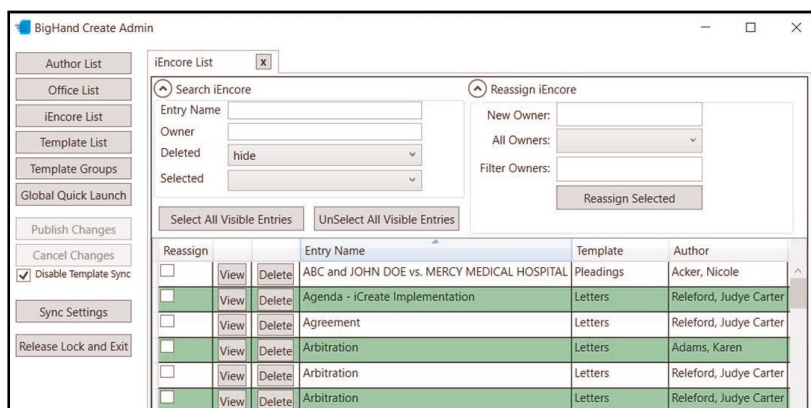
BigHand Create Admin

Author List
Office List
iEncore List
Template List
Template Groups
Global Quick Launch
Publish Changes
Cancel Changes
Disable Template Sync
Sync Settings
Release Lock and Exit

iEncore List x

Search iEncore
Entry Name
Owner
Deleted hide
Selected

Reassign iEncore
New Owner:
All Owners:
Filter Owners:
Reassign Selected

Select All Visible Entries
UnSelect All Visible Entries

| Reassign | | | Entry Name | Template | Author |
|---|---|---|---|---|---|
| | View | Delete | ABC and JOHN DOE vs. MERCY MEDICAL HOSPITAL | Pleadings | Acker, Nicole |
| | View | Delete | Agenda - iCreate Implementation | Letters | Releford, Judye Carter |
| | View | Delete | Agreement | Letters | Releford, Judye Carter |
| | View | Delete | Arbitration | Letters | Adams, Karen |
| | View | Delete | Arbitration | Letters | Releford, Judye Carter |
| | View | Delete | Arbitration | Letters | Releford, Judye Carter |